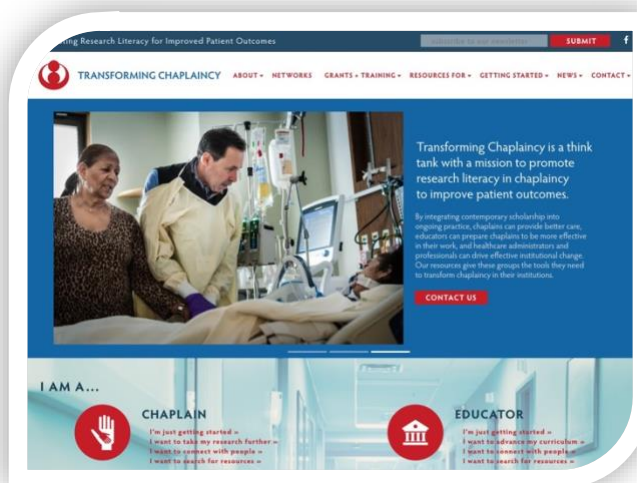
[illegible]ing Research Literacy for Improved Patient Outcomes

Subscribe to our newsletter

SUBMIT

f

TRANSFORMING CHAPLAINCY

ABOUT ▾ NETWORKS GRANTS + TRAINING ▾ RESOURCES FOR ▾ GETTING STARTED ▾ NEWS ▾ CONTACT ▾

Transforming Chaplaincy is a think tank with a mission to promote research literacy in chaplaincy to improve patient outcomes.

By integrating contemporary scholarship into ongoing practice, chaplains can provide better care, educators can prepare chaplains to be more effective in their work, and healthcare administrators and professionals can drive effective institutional change. Our resources give these groups the tools they need to transform chaplaincy in their institutions.

CONTACT US

I AM A...

CHAPLAIN

I'm just getting started »
I want to take my research further »
I want to connect with people »
I want to search for resources »

EDUCATOR

I'm just getting started »
I want to advance my curriculum »
I want to connect with people »
I want to search for resources »